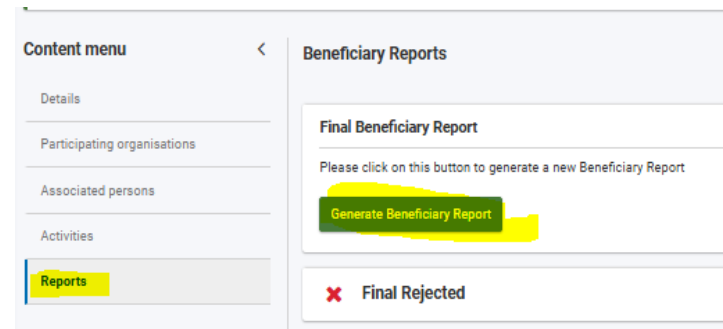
Content menu

Details

Participating organisations

Associated persons

Activities

Reports

Beneficiary Reports

Final Beneficiary Report

Please click on this button to generate a new Beneficiary Report

Generate Beneficiary Report

Final Rejected